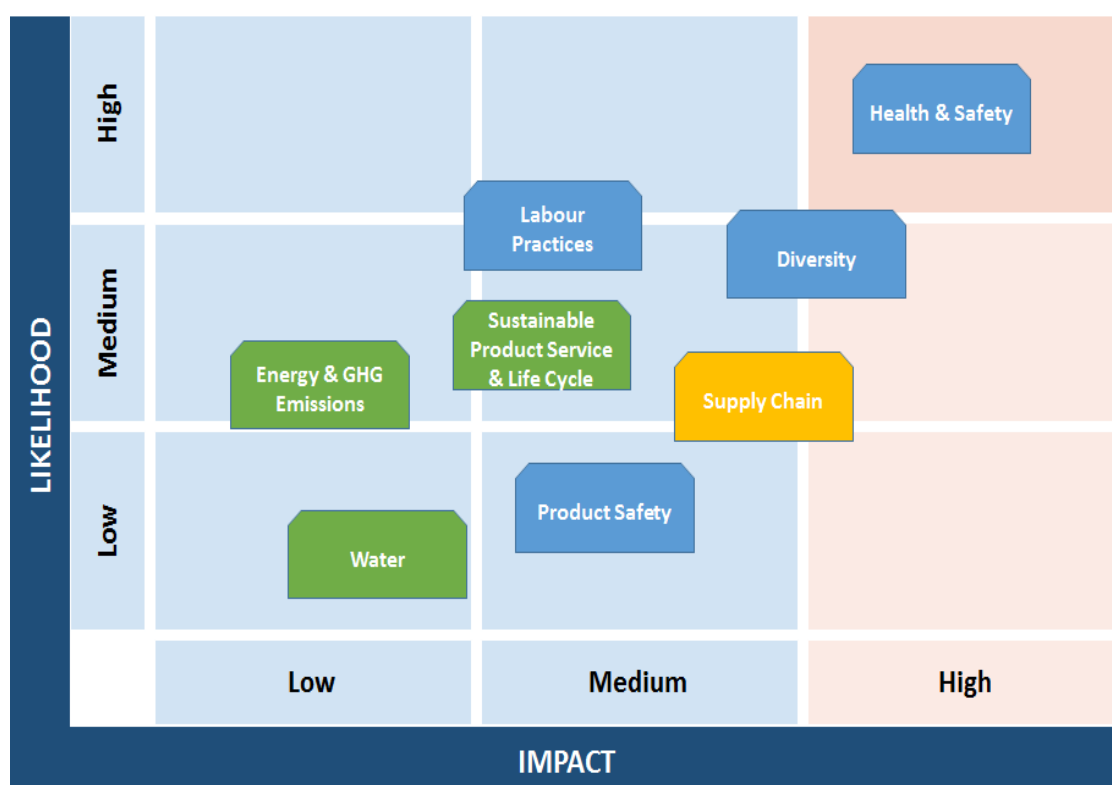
LIKELIHOOD

High

Medium

Low

Health & Safety

Labour Practices

Diversity

Sustainable Product Service & Life Cycle

Energy & GHG Emissions

Supply Chain

Product Safety

Water

Low

Medium

High

IMPACT